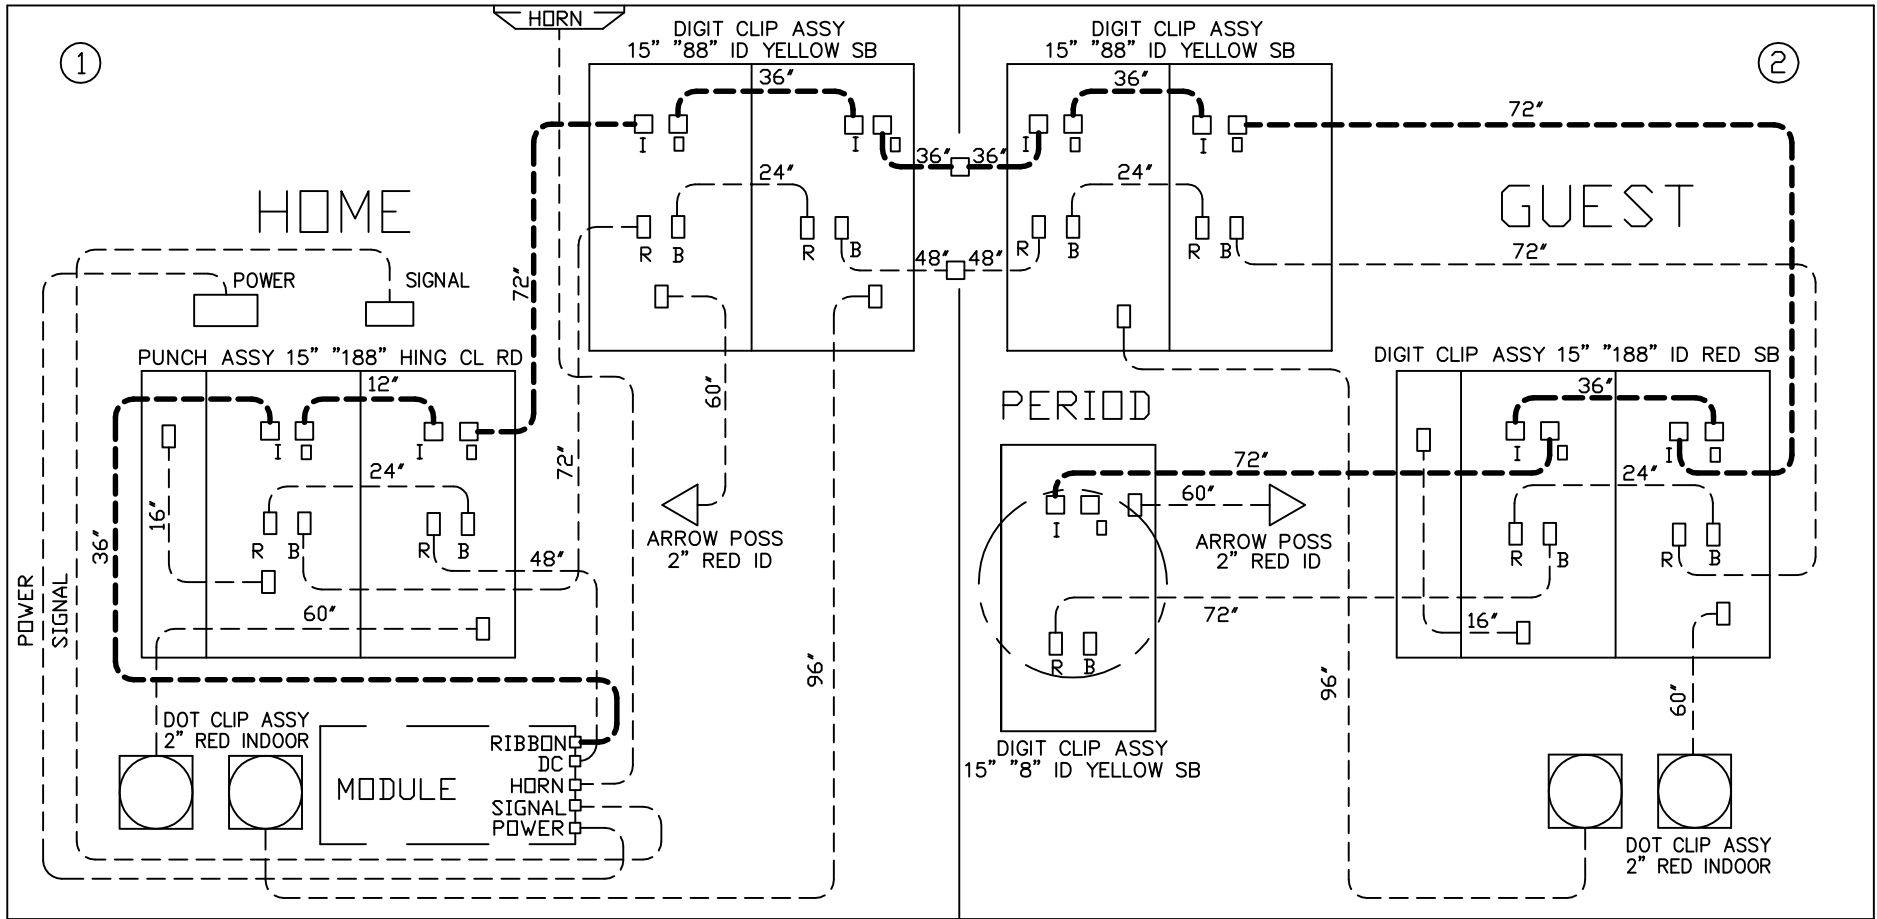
HORN

1

DIGIT CLIP ASSY
15" "88" ID YELLOW SB

36"
I I
24"
R B R B

DIGIT CLIP ASSY
15" "88" ID YELLOW SB

2

36"
I I
24"
R B R B

72"

36" 36"

48" 48"

HOME

GUEST

72"

POWER SIGNAL

72"

PUNCH ASSY 15" "188" HING CL RD

12"
I I
24"
R B R B
16"
36"
60"
48"
72"

60"

ARROW POSS
2" RED ID

96"

PERIOD

72"
I
60"

ARROW POSS
2" RED ID

R B

72"

DIGIT CLIP ASSY
15" "8" ID YELLOW SB

DIGIT CLIP ASSY 15" "188" ID RED SB

36"
I I
24"
R B R B
16"

96"

60"

POWER
SIGNAL

DOT CLIP ASSY
2" RED INDOOR

MODULE

RIBBON
DC
HORN
SIGNAL
POWER

DOT CLIP ASSY
2" RED INDOOR